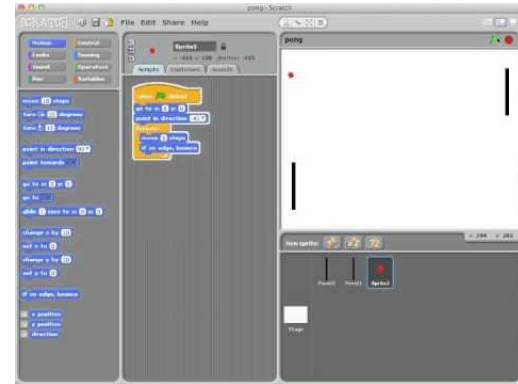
pong - Scratch

SCRATCH

File Edit Share Help

Motion
Control
Looks
Sensing
Sound
Operators
Pen
Variables

move 10 steps
turn 15 degrees
turn 15 degrees
point in direction 90
point towards
go to x: 0 y: 0
go to
glide 1 secs to x: 0 y: 0
change x by 10
set x to 0
change y by 10
set y to 0
if on edge, bounce
x position
y position
direction

Sprite1
Scripts
Costumes
Sounds

when clicked
go to x: 0 y: 0
point in direction 45
forever
move 5 steps
if on edge, bounce

pong

New sprite:

Paddle
Paddle2
Sprite1

Stage